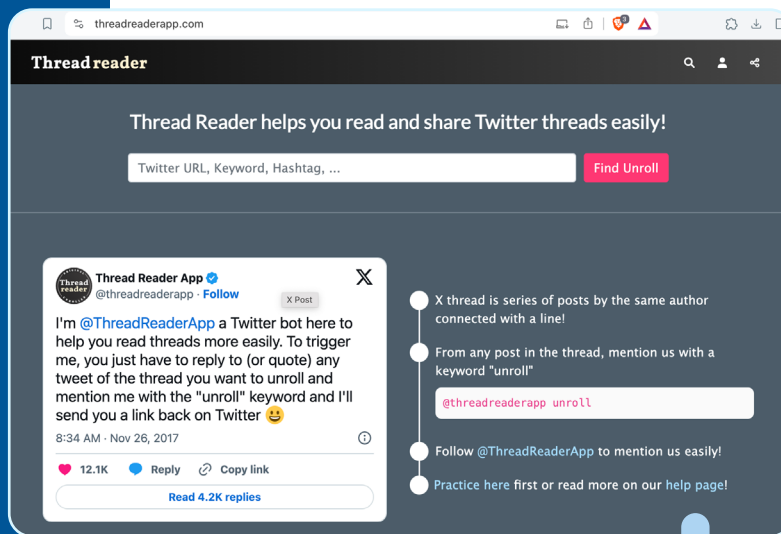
threadreaderapp.com

Thread reader

Thread Reader helps you read and share Twitter threads easily!

Twitter URL, Keyword, Hashtag, ...

Find Unroll

Thread reader

Thread Reader App
@threadreaderapp · Follow

X Post

I'm @ThreadReaderApp a Twitter bot here to help you read threads more easily. To trigger me, you just have to reply to (or quote) any tweet of the thread you want to unroll and mention me with the "unroll" keyword and I'll send you a link back on Twitter 😀

8:34 AM · Nov 26, 2017

12.1K Reply Copy link

Read 4.2K replies

X thread is series of posts by the same author connected with a line!

From any post in the thread, mention us with a keyword "unroll"

@threadreaderapp unroll

Follow @ThreadReaderApp to mention us easily!

Practice here first or read more on our help page!